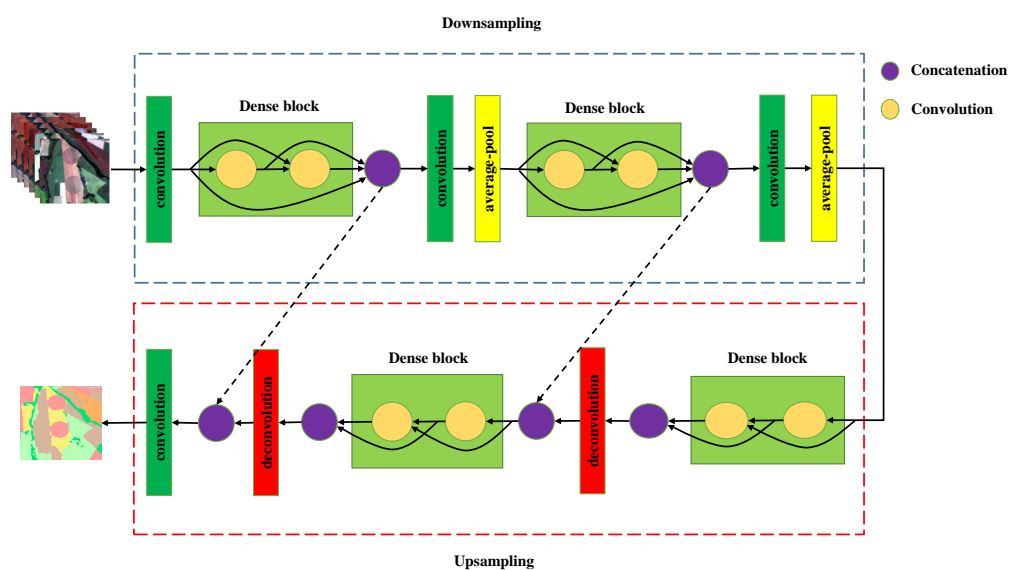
Downsampling

Concatenation

Convolution

convolution

Dense block

convolution

average-pool

Dense block

convolution

average-pool

convolution

deconvolution

Dense block

deconvolution

Dense block

Upsampling